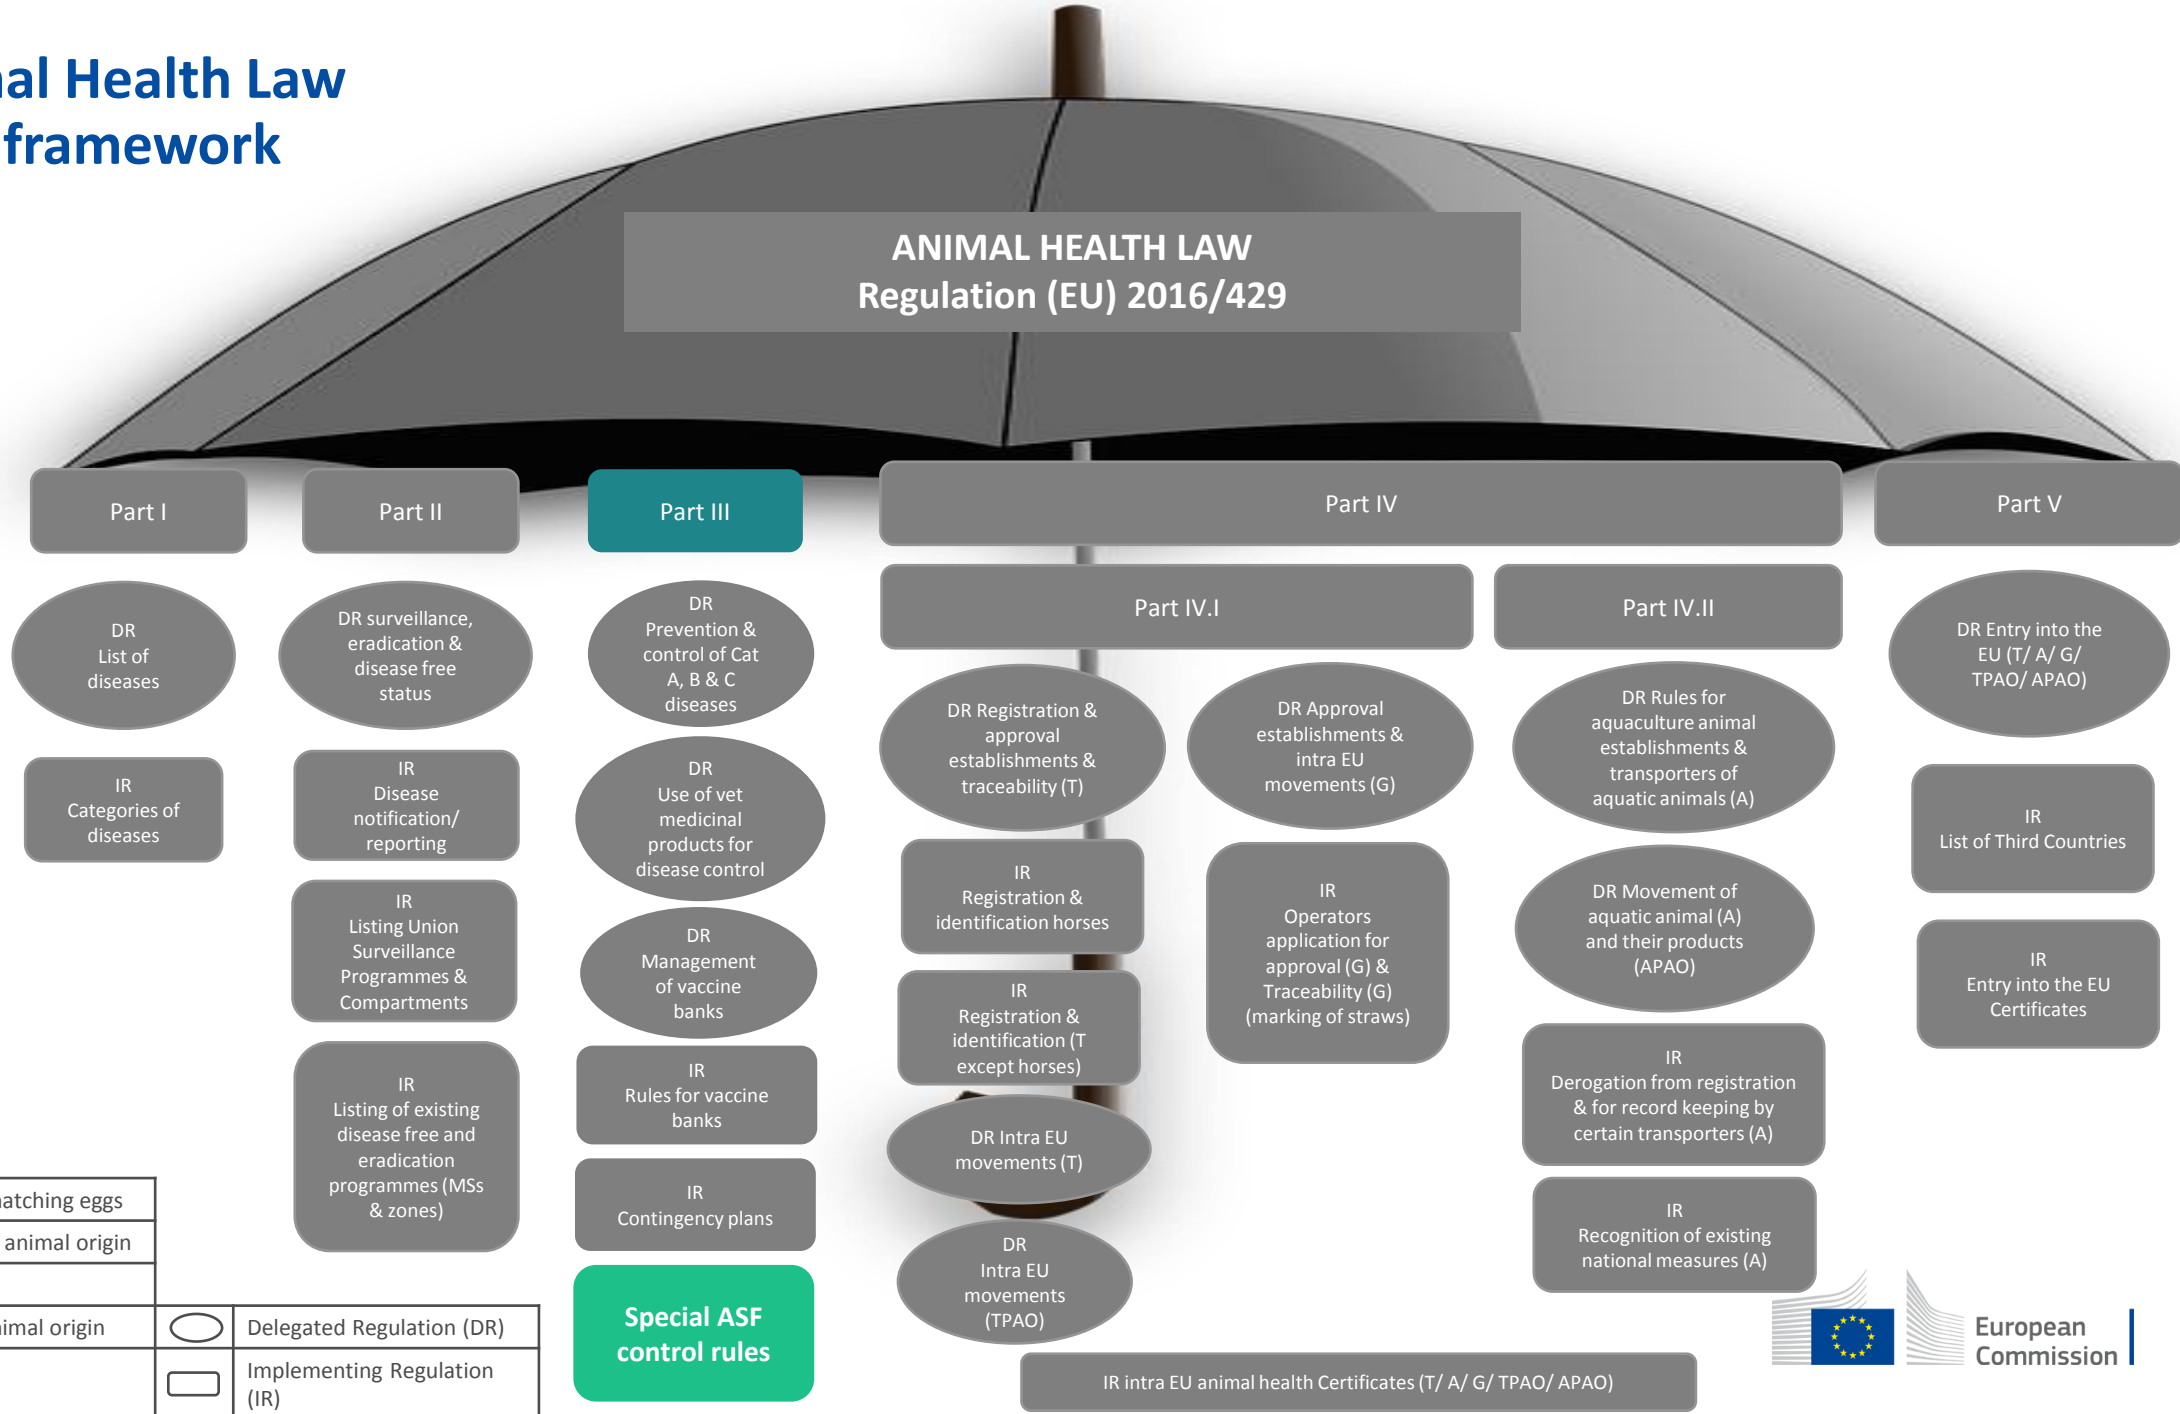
al Health Law
framework

ANIMAL HEALTH LAW
Regulation (EU) 2016/429

Part I

DR
List of diseases

IR
Categories of diseases

Part II

DR surveillance, eradication & disease free status

IR
Disease notification/ reporting

IR
Listing Union Surveillance Programmes & Compartments

IR
Listing of existing disease free and eradication programmes (MSs & zones)

Part III

DR
Prevention & control of Cat A, B & C diseases

DR
Use of vet medicinal products for disease control

DR
Management of vaccine banks

IR
Rules for vaccine banks

IR
Contingency plans

Special ASF control rules

Part IV

Part IV.I

DR Registration & approval establishments & traceability (T)

DR Approval establishments & intra EU movements (G)

IR
Registration & identification horses

IR
Registration & identification (T except horses)

IR
Operators application for approval (G) & Traceability (G) (marking of straws)

DR Intra EU movements (T)

DR
Intra EU movements (TPAO)

Part IV.II

DR Rules for aquaculture animal establishments & transporters of aquatic animals (A)

DR Movement of aquatic animal (A) and their products (APAO)

IR
Derogation from registration & for record keeping by certain transporters (A)

IR
Recognition of existing national measures (A)

IR intra EU animal health Certificates (T/ A/ G/ TPAO/ APAO)

Part V

DR Entry into the EU (T/ A/ G/ TPAO/ APAO)

IR
List of Third Countries

IR
Entry into the EU Certificates

atching eggs
animal origin
imal origin

Delegated Regulation (DR)
Implementing Regulation (IR)

European Commission